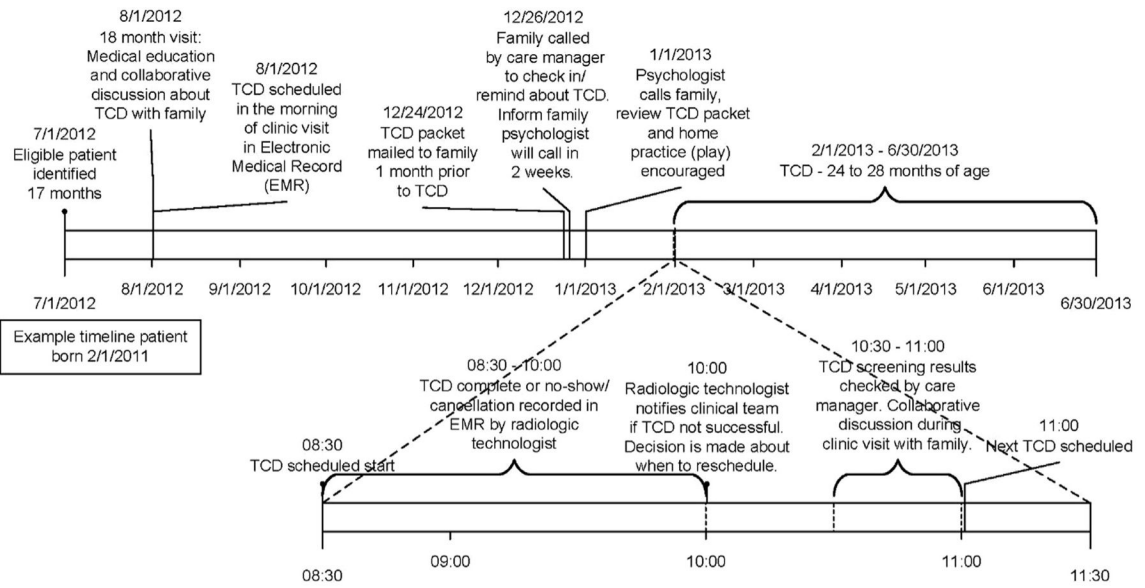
8/1/2012
18 month visit:
Medical education and collaborative discussion about TCD with family

8/1/2012
TCD scheduled in the morning of clinic visit in Electronic Medical Record (EMR)

7/1/2012
Eligible patient identified
17 months

12/24/2012
TCD packet mailed to family 1 month prior to TCD

12/26/2012
Family called by care manager to check in/ remind about TCD. Inform family psychologist will call in 2 weeks.

1/1/2013
Psychologist calls family, review TCD packet and home practice (play) encouraged

2/1/2013 - 6/30/2013
TCD - 24 to 28 months of age

7/1/2012 8/1/2012 9/1/2012 10/1/2012 11/1/2012 12/1/2012 1/1/2013 2/1/2013 3/1/2013 4/1/2013 5/1/2013 6/1/2013 6/30/2013

Example timeline patient born 2/1/2011

08:30
TCD scheduled start

08:30 - 10:00
TCD complete or no-show/ cancellation recorded in EMR by radiologic technologist

10:00
Radiologic technologist notifies clinical team if TCD not successful. Decision is made about when to reschedule.

10:30 - 11:00
TCD screening results checked by care manager. Collaborative discussion during clinic visit with family.

11:00
Next TCD scheduled

08:30 09:00 10:00 11:00 11:30